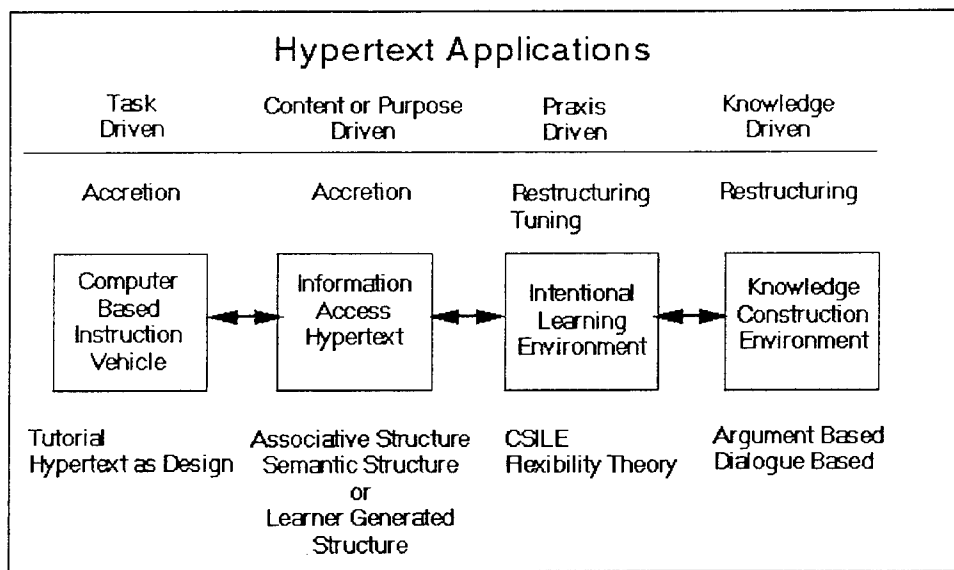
Hypertext Applications

| Task Driven | Content or Purpose Driven | Praxis Driven | Knowledge Driven |
|---|---|---|---|
| Accretion | Accretion | Restructuring Tuning | Restructuring |
| Computer Based Instruction Vehicle | Information Access Hypertext | Intentional Learning Environment | Knowledge Construction Environment |
| Tutorial Hypertext as Design | Associative Structure Semantic Structure or Learner Generated Structure | CSILE Flexibility Theory | Argument Based Dialogue Based |